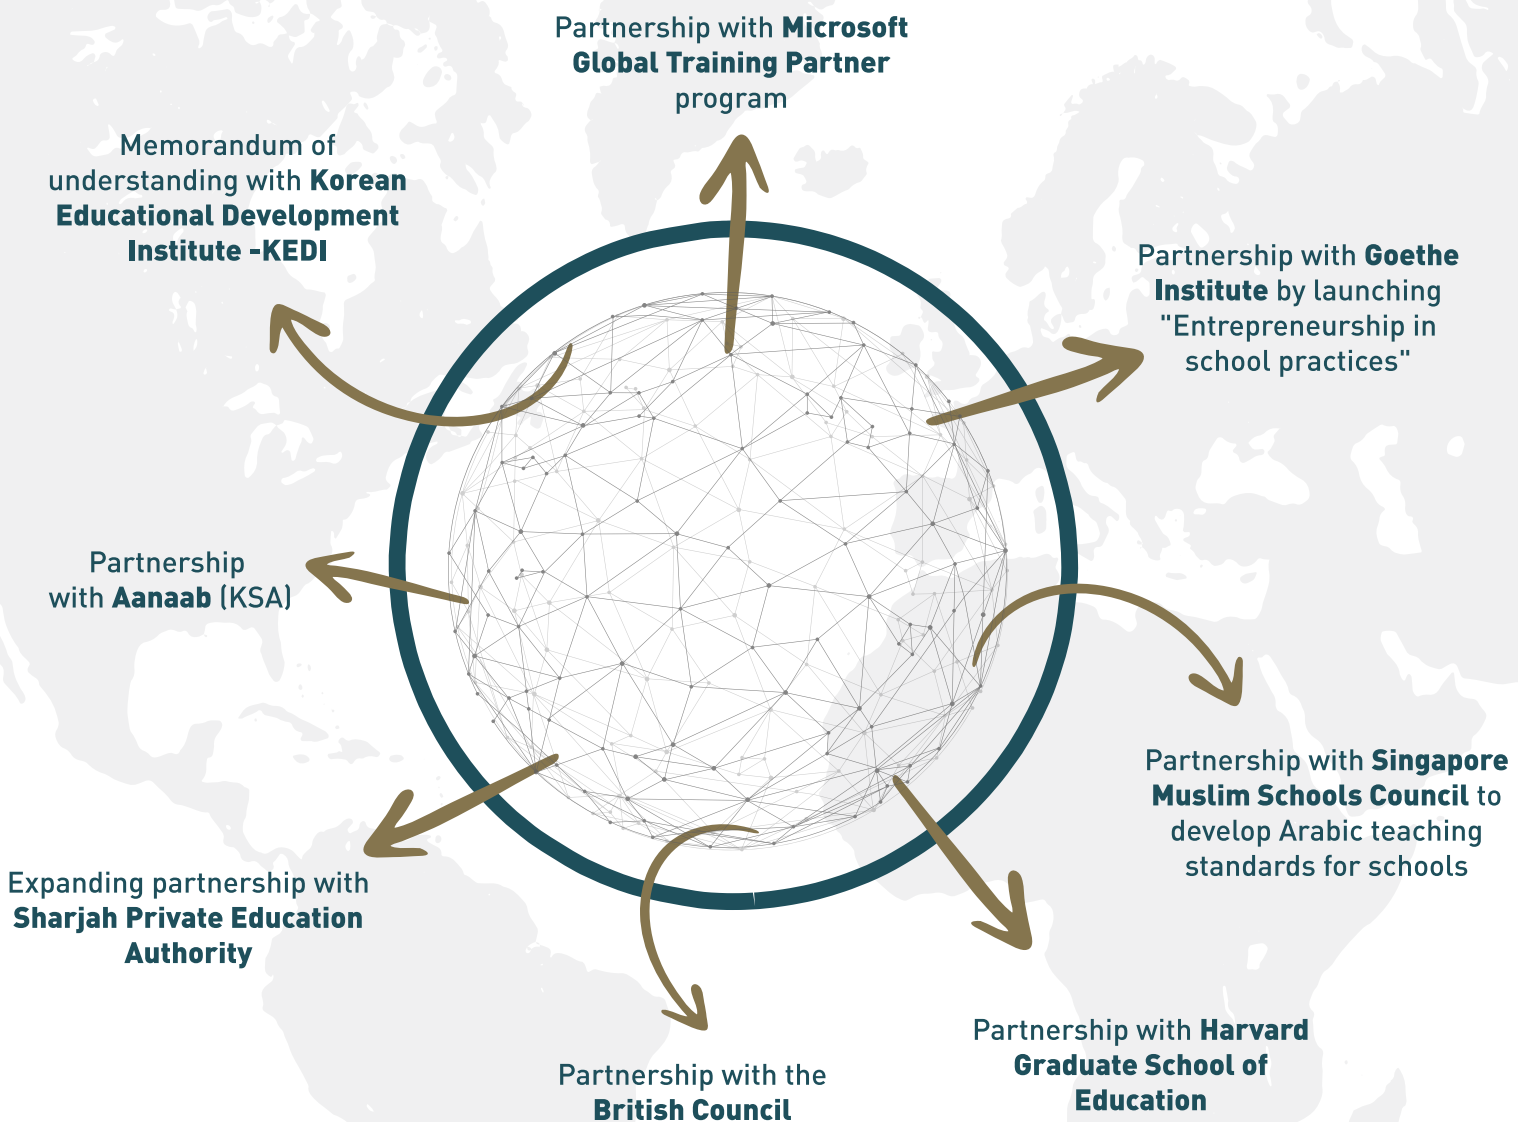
Partnership with Microsoft Global Training Partner program

Memorandum of understanding with Korean Educational Development Institute -KEDI

Partnership with Goethe Institute by launching "Entrepreneurship in school practices"

Partnership with Aanaab (KSA)

Partnership with Singapore Muslim Schools Council to develop Arabic teaching standards for schools

Expanding partnership with Sharjah Private Education Authority

Partnership with Harvard Graduate School of Education

Partnership with the British Council